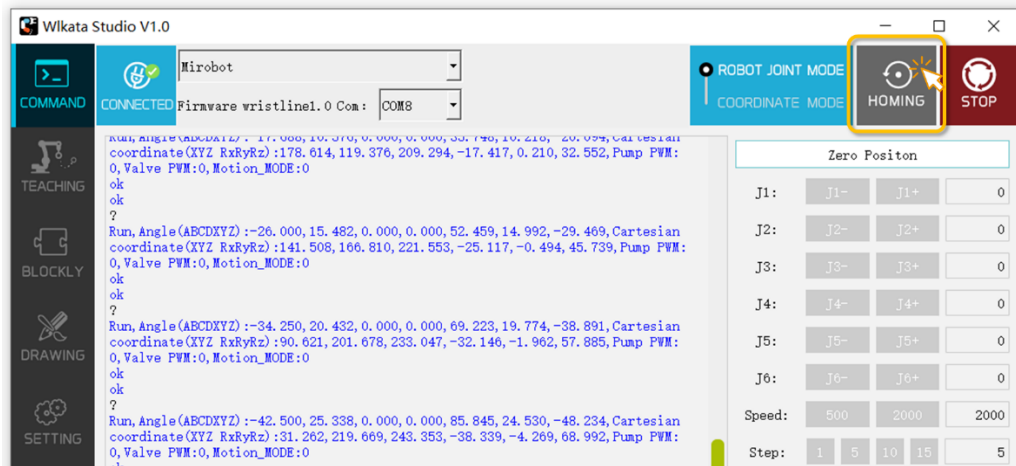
Wlkata Studio V1.0

COMMAND

CONNECTED

Mirobot

Firmware wristline1.0 Com: COM8

ROBOT JOINT MODE

COORDINATE MODE

HOMING

STOP

TEACHING

BLOCKLY

DRAWING

SETTING

Run,Angle(ABCDXYZ): 17.688,10.376,0.000,0.000,33.748,10.218,-20.094,Cartesian coordinate(XYZ RxRyRz):178.614,119.376,209.294,-17.417,0.210,32.552,Pump PWM:0,Valve PWM:0,Motion_MODE:0
ok
ok
?
Run,Angle(ABCDXYZ):-26.000,15.482,0.000,0.000,52.459,14.992,-29.469,Cartesian coordinate(XYZ RxRyRz):141.508,166.810,221.553,-25.117,-0.494,45.739,Pump PWM:0,Valve PWM:0,Motion_MODE:0
ok
ok
?
Run,Angle(ABCDXYZ):-34.250,20.432,0.000,0.000,69.223,19.774,-38.891,Cartesian coordinate(XYZ RxRyRz):90.621,201.678,233.047,-32.146,-1.962,57.885,Pump PWM:0,Valve PWM:0,Motion_MODE:0
ok
ok
?
Run,Angle(ABCDXYZ):-42.500,25.338,0.000,0.000,85.845,24.530,-48.234,Cartesian coordinate(XYZ RxRyRz):31.262,219.669,243.353,-38.339,-4.269,68.992,Pump PWM:0,Valve PWM:0,Motion_MODE:0

Zero Positon

| J1: | J1- | J1+ | 0 |
|---|---|---|---|
| J2: | J2- | J2+ | 0 |
| J3: | J3- | J3+ | 0 |
| J4: | J4- | J4+ | 0 |
| J5: | J5- | J5+ | 0 |
| J6: | J6- | J6+ | 0 |

Speed: 500 2000 2000

Step: 1 5 10 15 5